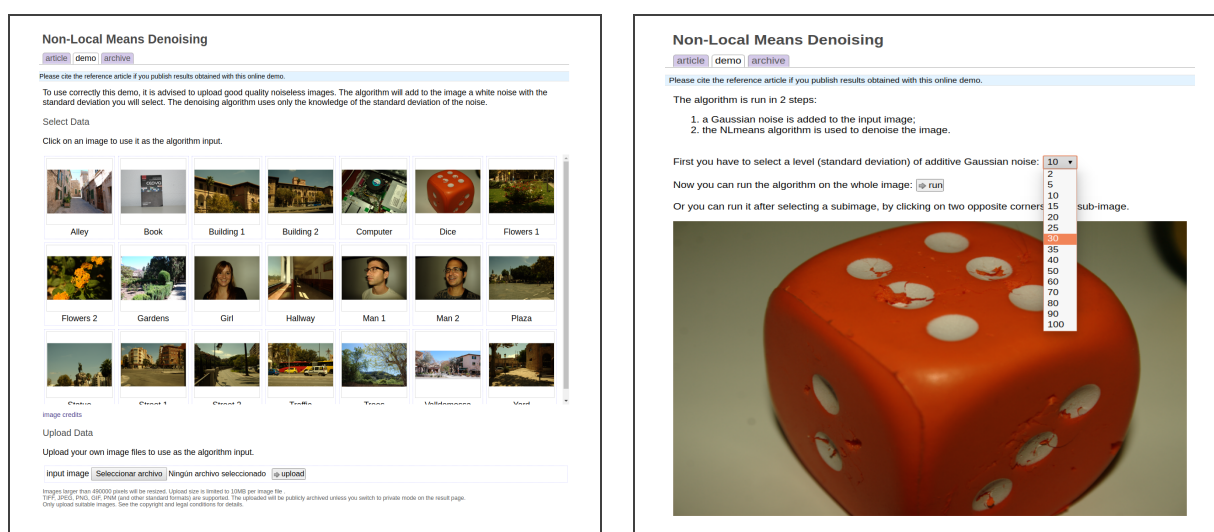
Non-Local Means Denoising

article demo archive

Please cite the reference article if you publish results obtained with this online demo.

To use correctly this demo, it is advised to upload good quality noiseless images. The algorithm will add to the image a white noise with the standard deviation you will select. The denoising algorithm uses only the knowledge of the standard deviation of the noise.

Select Data

Click on an image to use it as the algorithm input.

| Alley | Book | Building 1 | Building 2 | Computer | Dice | Flowers 1 |
|---|---|---|---|---|---|---|
| Flowers 2 | Gardens | Girl | Hallway | Man 1 | Man 2 | Plaza |
| Statue | Street 1 | Street 2 | Traffic | Trees | Valldemossa | Yard |

image credits

Upload Data

Upload your own image files to use as the algorithm input.

input image Seleccionar archivo Ningún archivo seleccionado upload

Images larger than 490000 pixels will be resized. Upload size is limited to 10MB per image file.
TIFF, JPEG, PNG, GIF, PNM (and other standard formats) are supported. The uploaded will be publicly archived unless you switch to private mode on the result page.
Only upload suitable images. See the copyright and legal conditions for details.

Non-Local Means Denoising

article demo archive

Please cite the reference article if you publish results obtained with this online demo.

The algorithm is run in 2 steps:

1. a Gaussian noise is added to the input image;
2. the NLmeans algorithm is used to denoise the image.

First you have to select a level (standard deviation) of additive Gaussian noise: 10

2
5
10
15
20
25
30
35
40
50
60
70
80
90
100

Now you can run the algorithm on the whole image: run

Or you can run it after selecting a subimage, by clicking on two opposite corners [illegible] sub-image.